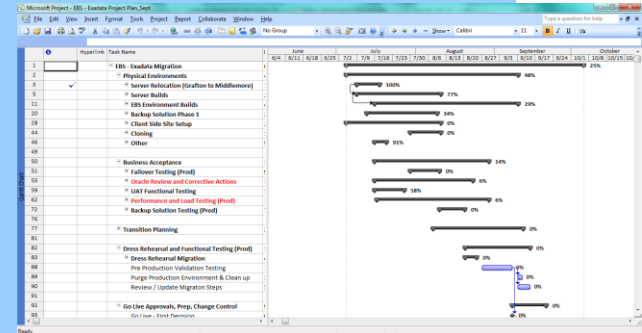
Microsoft Project - EBS - Exadata Project Plan_Sept

File Edit View Insert Format Tools Project Report Collaborate Window Help

Type a question for help

No Group

Show Calibri 11 B I U

Gantt Chart

| | | Hyperlink | Task Name |
|---|---|---|---|
| 1 | | | EBS - Exadata Migration |
| 2 | | | Physical Environments |
| 3 | ✓ | | Server Relocation (Grafton to Middlemore) |
| 4 | | | Server Builds |
| 8 | | | EBS Environment Builds |
| 21 | | | Backup Solution Phase 1 |
| 24 | | | Client Side Site Setup |
| 35 | | | Cloning |
| 43 | | | Other |
| 49 | | | |
| 50 | | | Business Acceptance |
| 51 | | | Failover Testing (Prod) |
| 55 | | | Oracle Review and Corrective Actions |
| 58 | | | UAT Functional Testing |
| 62 | | | Performance and Load Testing (Prod) |
| 75 | | | Backup Solution Testing (Prod) |
| 76 | | | |
| 77 | | | Transition Planning |
| 81 | | | |
| 82 | | | Dress Rehearsal and Functional Testing (Prod) |
| 83 | | | Dress Rehearsal Migration |
| 88 | | | Pre Production Validation Testing |
| 89 | | | Purge Production Environment & Clean up |
| 90 | | | Review / Update Migraton Steps |
| 91 | | | |
| 92 | | | Go Live Approvals, Prep, Change Control |
| 93 | | | Go Live - First Decision |

June: 6/4 6/11 6/18 6/25
July: 7/2 7/9 7/16 7/23 7/30
August: 8/6 8/13 8/20 8/27
September: 9/3 9/10 9/17 9/24
October: 10/1 10/8 10/15

25%
48%
100%
77%
29%
34%
0%
0%
91%
14%
0%
6%
58%
6%
0%
0%
0%
0%
0%
0%
0%
0%

Ready